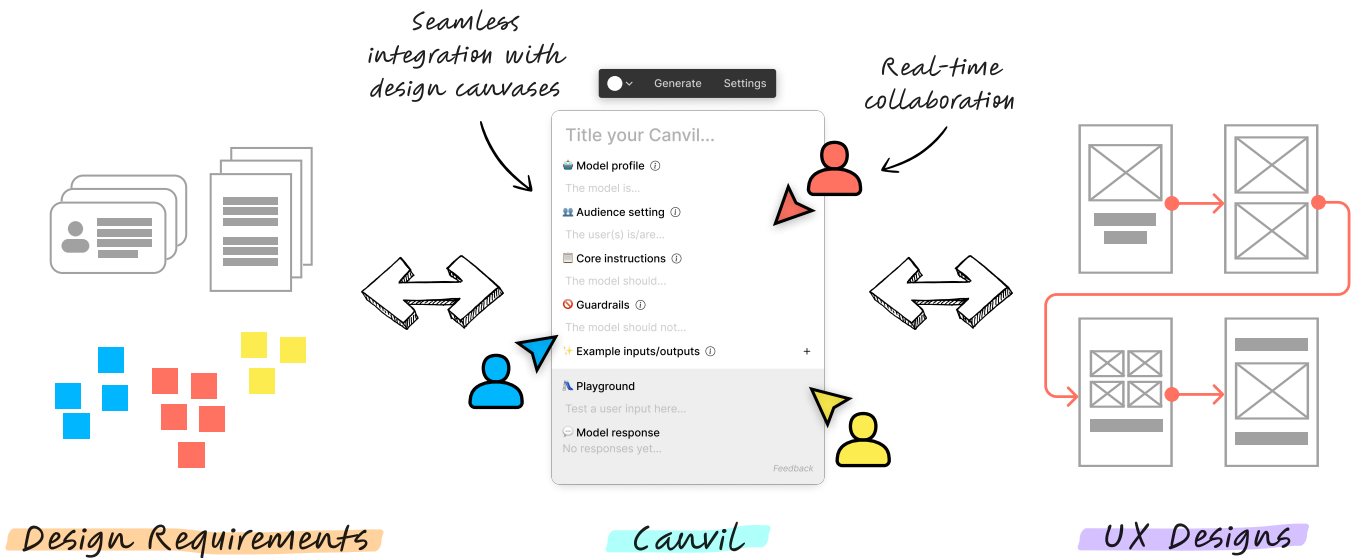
Seamless integration with design canvases

Generate Settings

Real-time collaboration

Title your Canvil...

Model profile ⓘ

The model is...

Audience setting ⓘ

The user(s) is/are...

Core instructions ⓘ

The model should...

Guardrails ⓘ

The model should not...

Example inputs/outputs ⓘ +

Playground

Test a user input here...

Model response

No responses yet...

Feedback

Design Requirements

Canvil

UX Designs